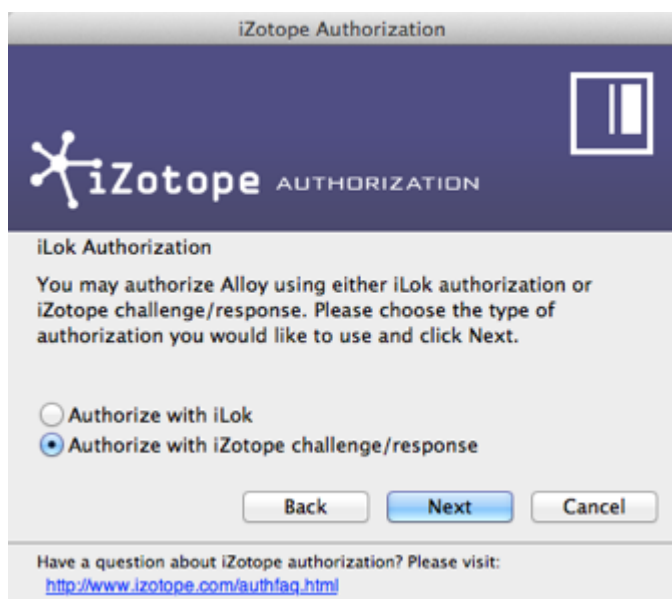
iZotope Authorization

iZotope AUTHORIZATION

iLok Authorization

You may authorize Alloy using either iLok authorization or iZotope challenge/response. Please choose the type of authorization you would like to use and click Next.

Authorize with iLok
Authorize with iZotope challenge/response

Back
Next
Cancel

Have a question about iZotope authorization? Please visit:
http://www.izotope.com/authfaq.html